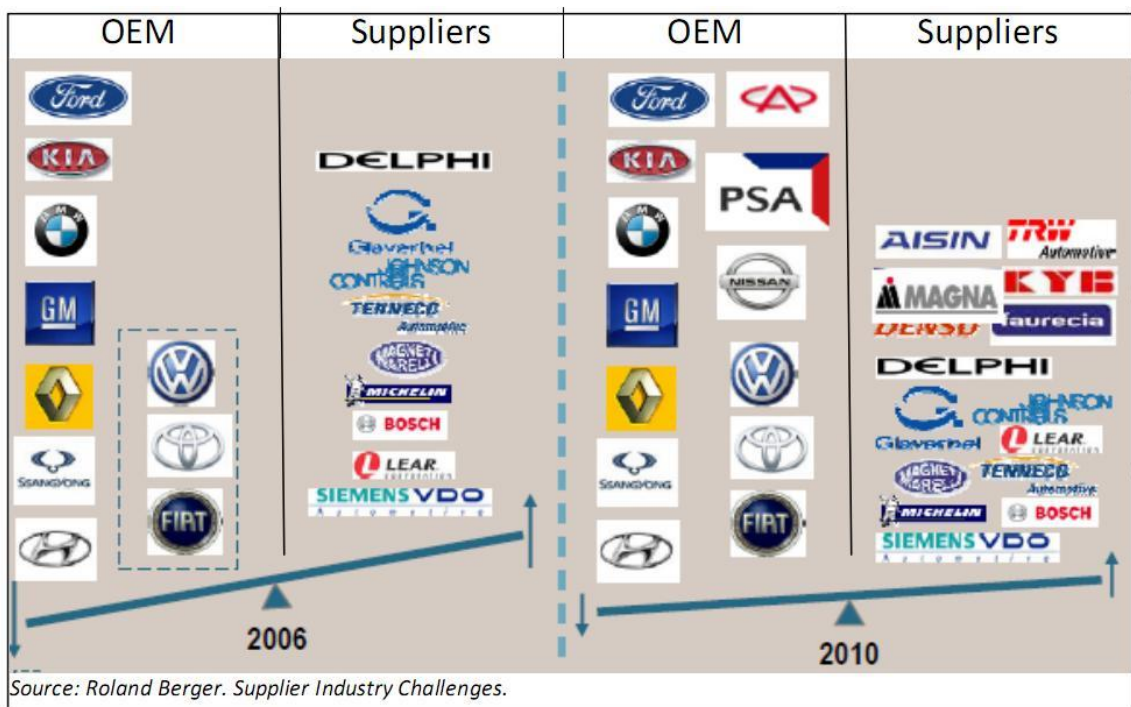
OEM | Suppliers | OEM | Suppliers

Ford
KIA
BMW
GM
SSANGYONG
VW
FIAT

DELPHI
Glaverbel
JOHNSON CONTROLS
TENNECO Automotive
MAGNETI MARELLI
MICHELIN
BOSCH
LEAR
SIEMENS VDO Automotive

2006

Ford
KIA
BMW
GM
SSANGYONG
PSA
NISSAN
VW
FIAT

AISIN
TRW Automotive
MAGNA
KYB
DENSO
faurecia
DELPHI
JOHNSON CONTROLS
Glaverbel
LEAR
MAGNETI MARELLI
TENNECO Automotive
MICHELIN
BOSCH
SIEMENS VDO Automotive

2010

Source: Roland Berger. Supplier Industry Challenges.